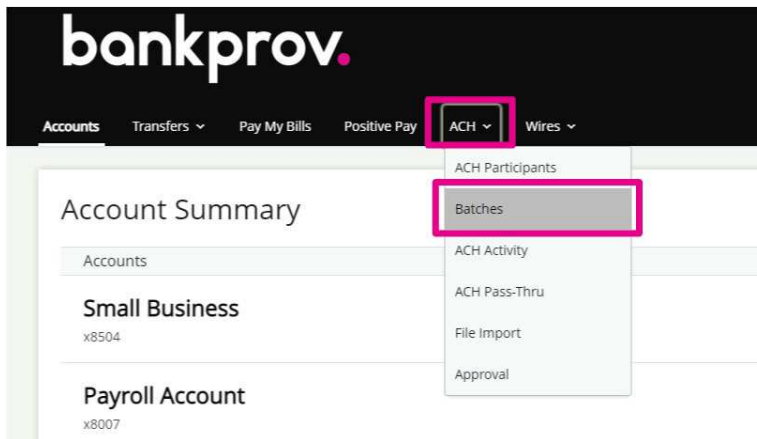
bankprov.

Accounts Transfers Pay My Bills Positive Pay ACH Wires

ACH Participants
Batches
ACH Activity
ACH Pass-Thru
File Import
Approval

Account Summary

Accounts

Small Business
x8504

Payroll Account
x8007